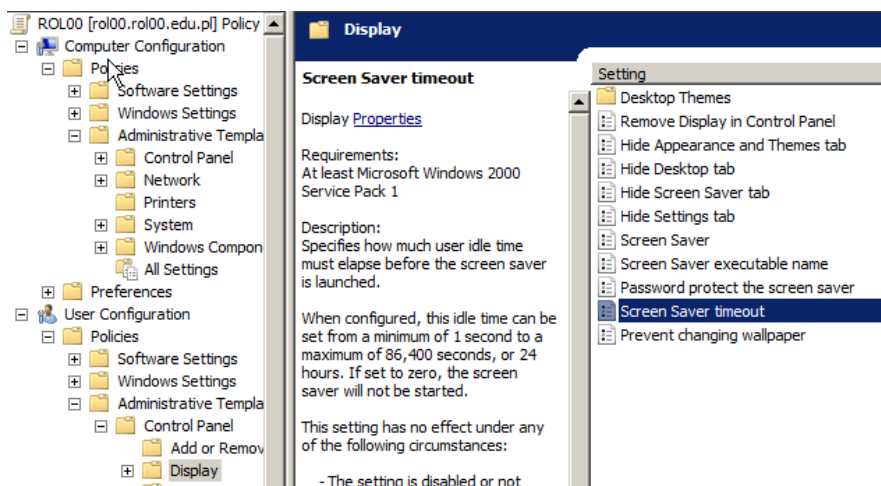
ROL00 [rol00.rol00.edu.pl] Policy
Computer Configuration
Policies
Software Settings
Windows Settings
Administrative Templa
Control Panel
Network
Printers
System
Windows Compon
All Settings
Preferences
User Configuration
Policies
Software Settings
Windows Settings
Administrative Templa
Control Panel
Add or Remov
Display

Display

Screen Saver timeout

Display Properties

Requirements:
At least Microsoft Windows 2000 Service Pack 1

Description:
Specifies how much user idle time must elapse before the screen saver is launched.

When configured, this idle time can be set from a minimum of 1 second to a maximum of 86,400 seconds, or 24 hours. If set to zero, the screen saver will not be started.

This setting has no effect under any of the following circumstances:

- The setting is disabled or not

Setting
Desktop Themes
Remove Display in Control Panel
Hide Appearance and Themes tab
Hide Desktop tab
Hide Screen Saver tab
Hide Settings tab
Screen Saver
Screen Saver executable name
Password protect the screen saver
Screen Saver timeout
Prevent changing wallpaper